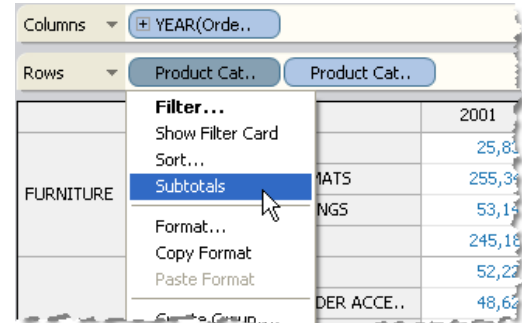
Columns ⊞ YEAR(Orde..

Rows Product Cat.. Product Cat..

Filter...
Show Filter Card
Sort...
Subtotals
Format...
Copy Format
Paste Format
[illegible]

FURNITURE

MATS
NGS
DER ACCE..

2001
25,81
255,3
53,1
245,18
52,22
48,62